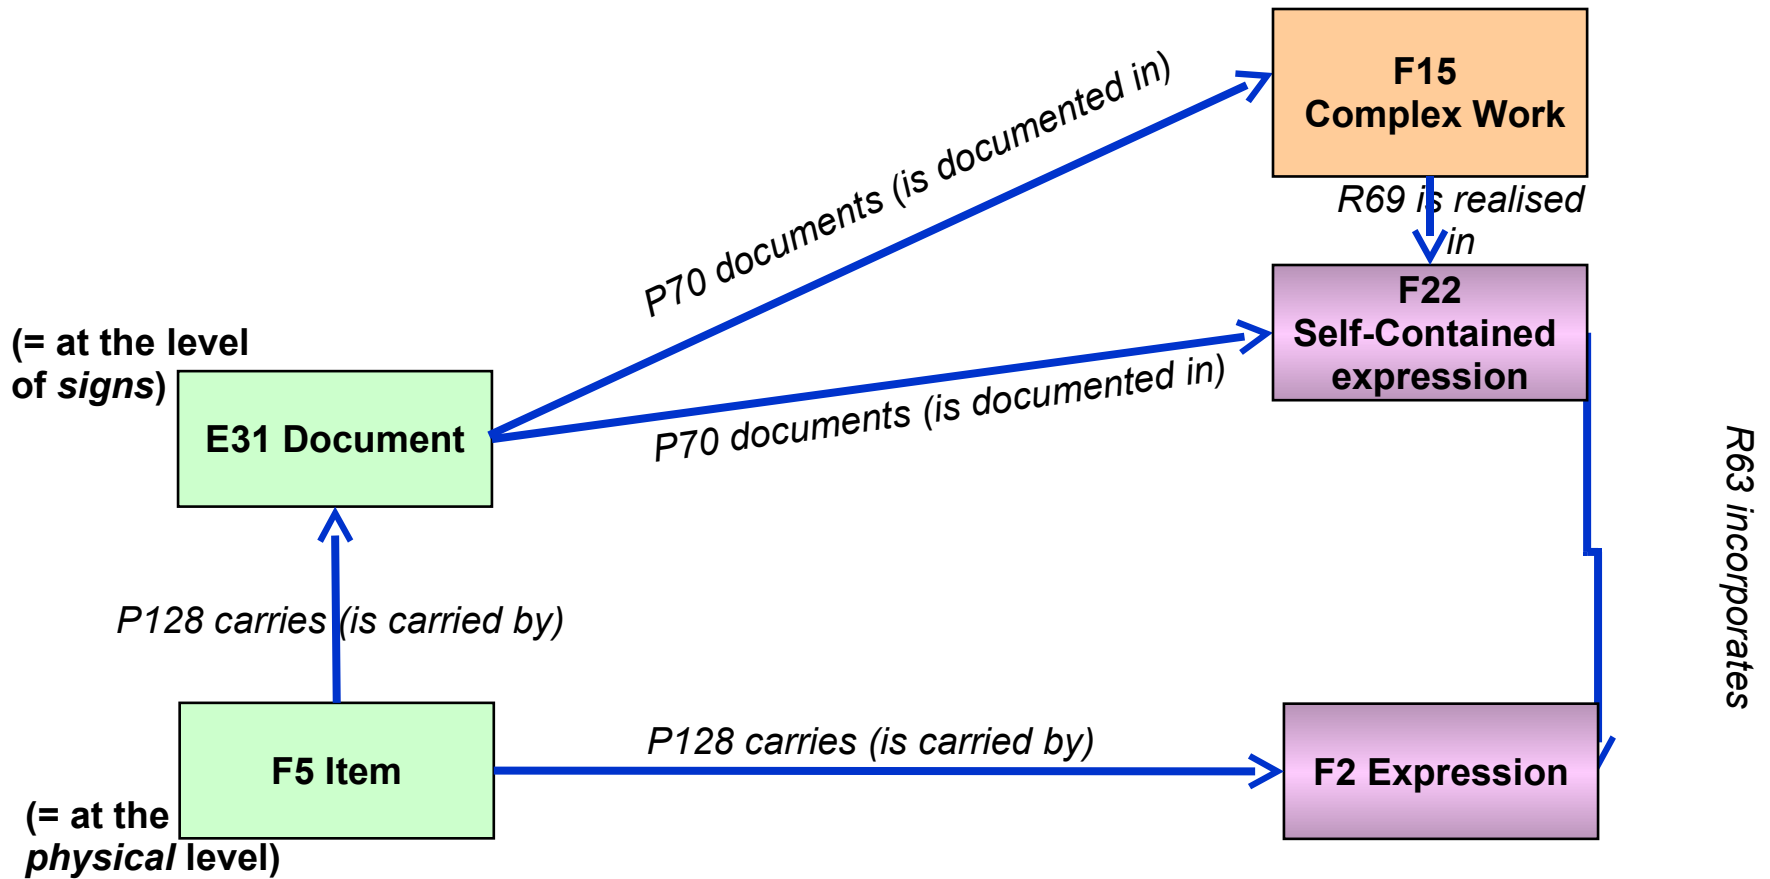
F15
Complex Work

R69 is realised in

F22
Self-Contained expression

P70 documents (is documented in)

(= at the level of *signs*)

E31 Document

P70 documents (is documented in)

R63 incorporates

P128 carries (is carried by)

F5 Item

P128 carries (is carried by)

F2 Expression

(= at the *physical* level)